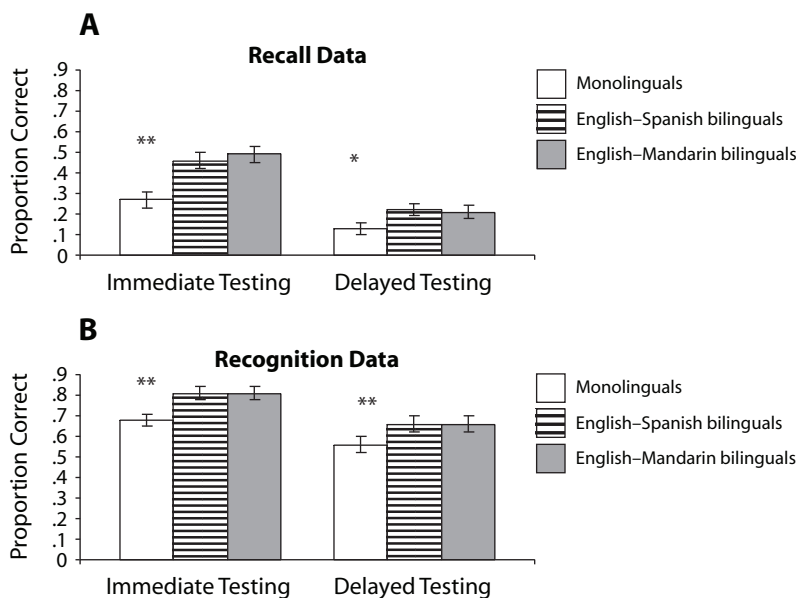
A

Recall Data

Proportion Correct

.9
.8
.7
.6
.5
.4
.3
.2
.1
0

**

*

Immediate Testing

Delayed Testing

Monolinguals

English–Spanish bilinguals

English–Mandarin bilinguals

B

Recognition Data

Proportion Correct

.9
.8
.7
.6
.5
.4
.3
.2
.1
0

**

**

Immediate Testing

Delayed Testing

Monolinguals

English–Spanish bilinguals

English–Mandarin bilinguals